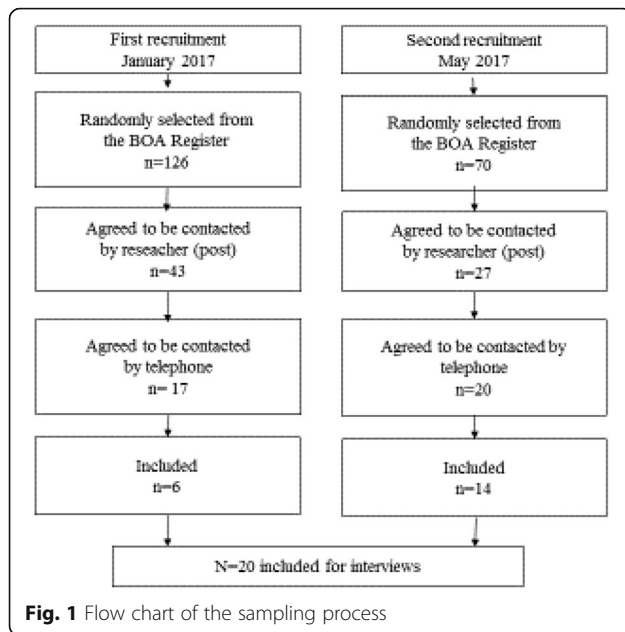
First recruitment
January 2017

Randomly selected from the BOA Register
n=126

Agreed to be contacted by reseacher (post)
n=43

Agreed to be contacted by telephone
n= 17

Included
n=6

Second recruitment
May 2017

Randomly selected from the BOA Register
n=70

Agreed to be contacted by researcher (post)
n=27

Agreed to be contacted by telephone
n=20

Included
n=14

N=20 included for interviews

**Fig. 1** Flow chart of the sampling process